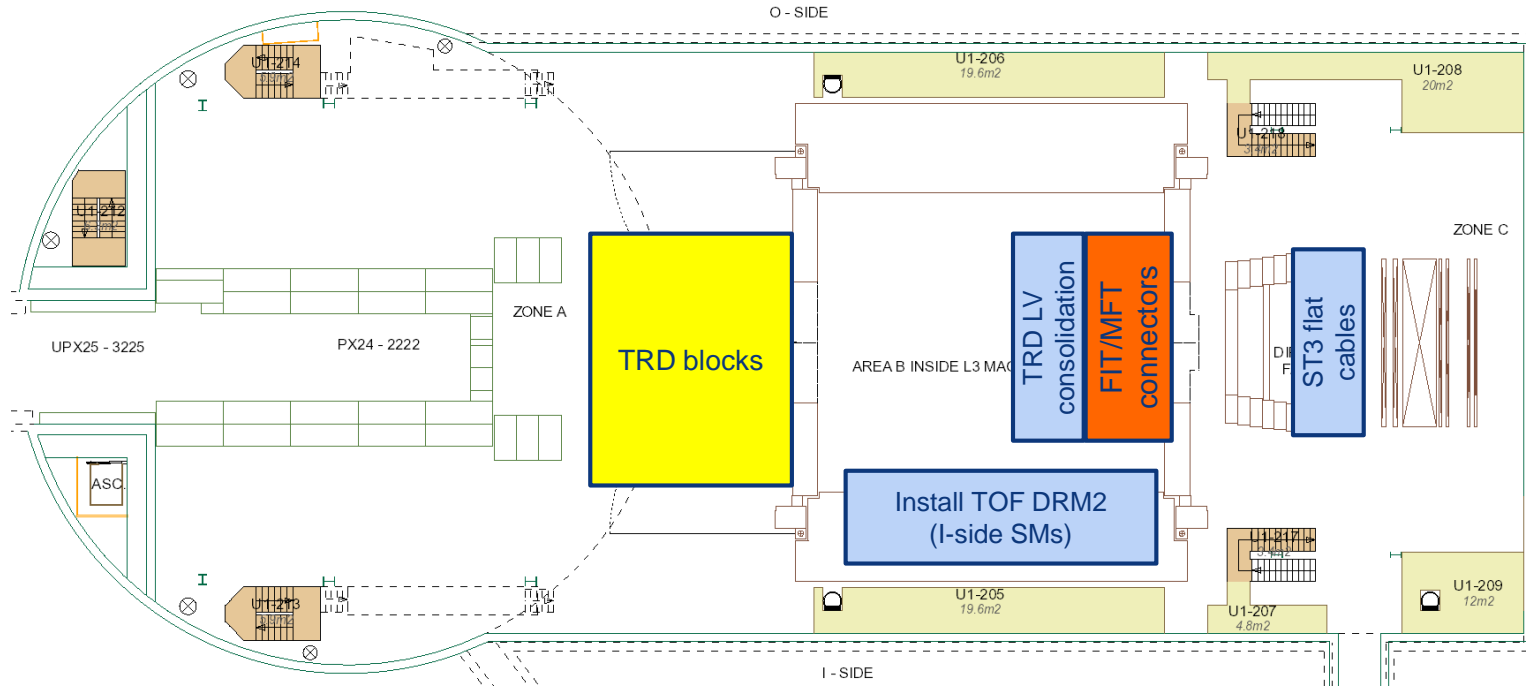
O - SIDE

U1-214

U1-206
19.6m2

U1-208
20m2

U1-215

U1-212

ZONE C

ZONE A

UPX25 - 3225

PX24 - 2222

TRD blocks

AREA B INSIDE L3 MAG

TRD LV consolidation

FIT/MFT connectors

ST3 flat cables

ASC.

Install TOF DRM2 (I-side SMs)

U1-217

U1-213

U1-205
19.6m2

U1-207
4.8m2

U1-209
12m2

I - SIDE